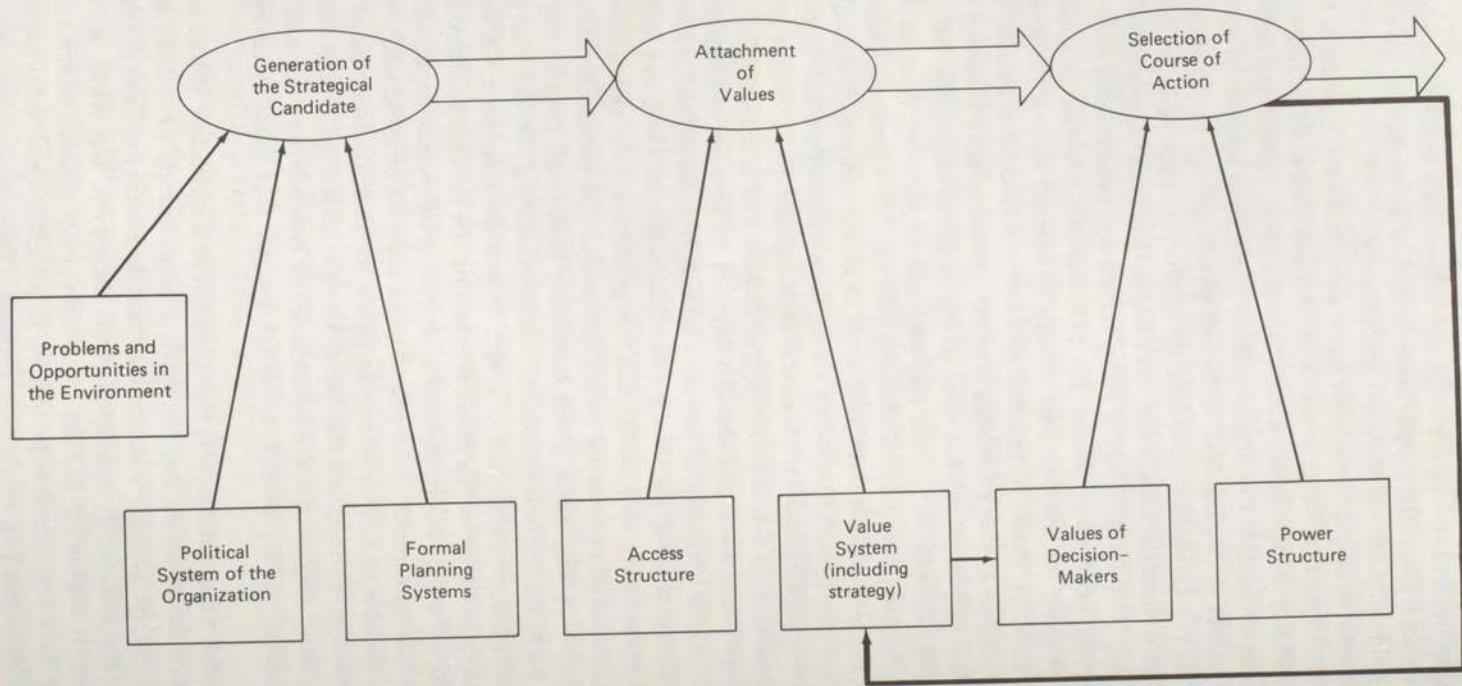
Generation of the Strategical Candidate

Attachment of Values

Selection of Course of Action

Problems and Opportunities in the Environment

Political System of the Organization

Formal Planning Systems

Access Structure

Value System (including strategy)

Values of Decision-Makers

Power Structure